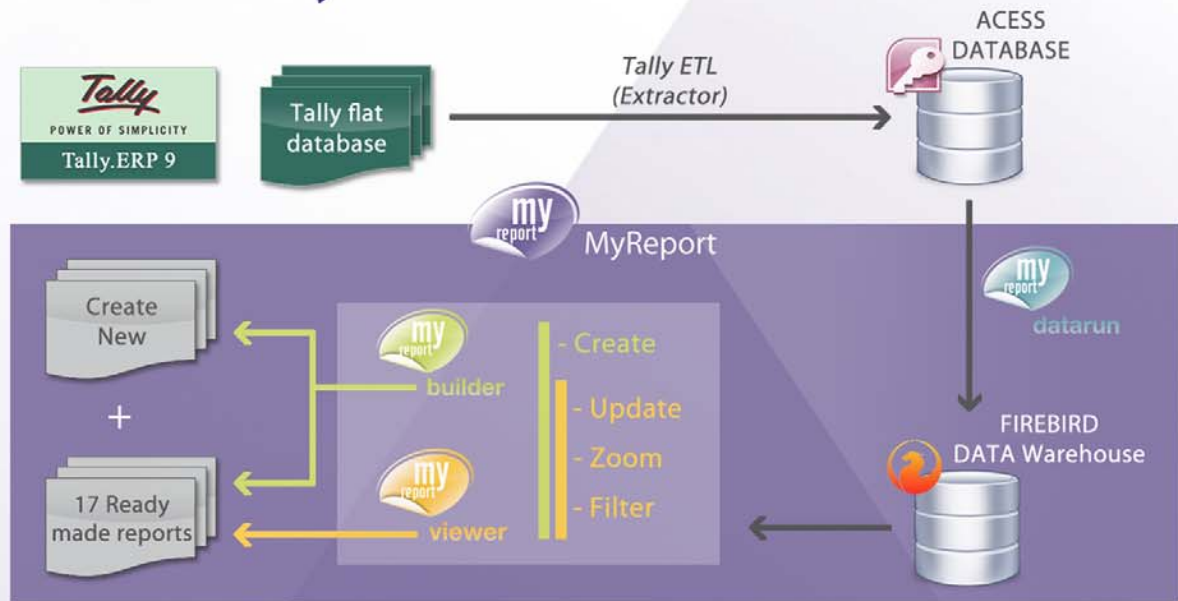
Tally
POWER OF SIMPLICITY
Tally.ERP 9

Tally flat database

Tally ETL
(Extractor)

ACESS
DATABASE

my
report
MyReport

my
report
datarun

Create New

+

17 Ready made reports

my
report
builder

my
report
viewer

- Create

- Update

- Zoom

- Filter

FIREBIRD
DATA Warehouse